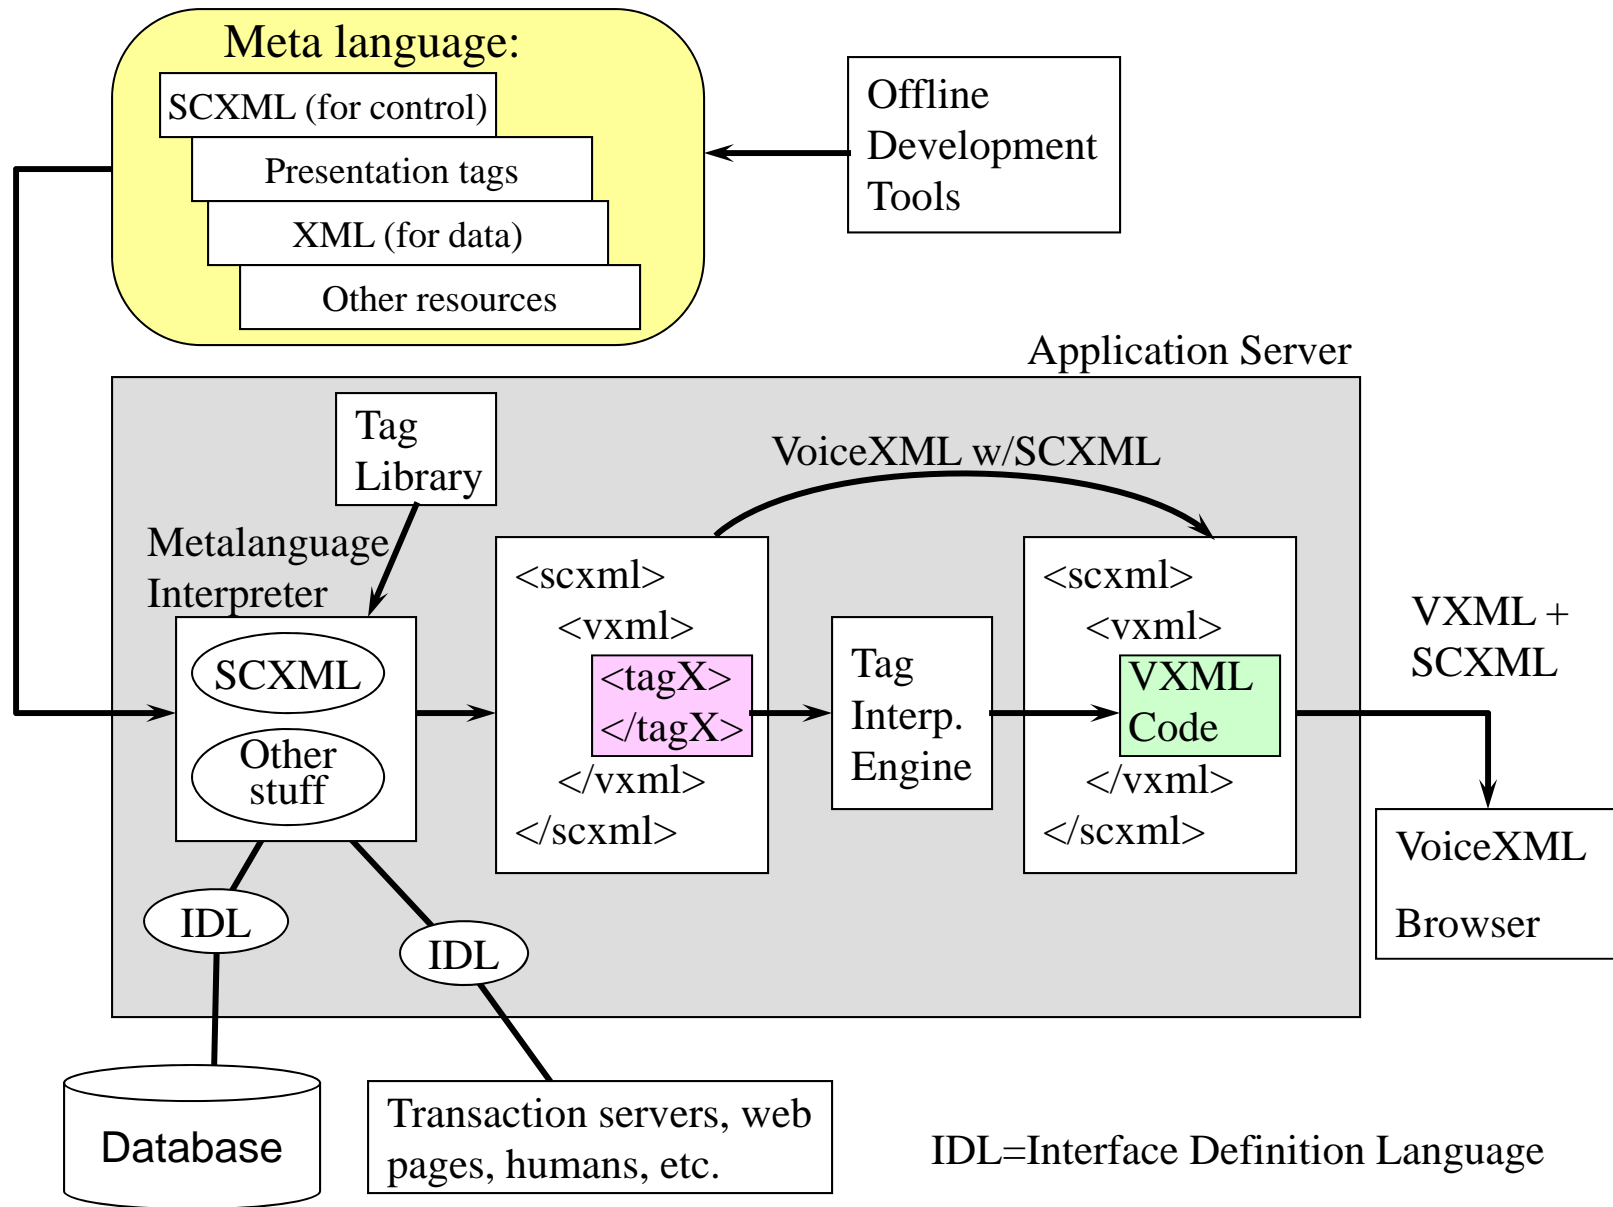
Meta language:
SCXML (for control)
Presentation tags
XML (for data)
Other resources

Offline Development Tools

Application Server

Tag Library

VoiceXML w/SCXML

Metalanguage Interpreter

SCXML
Other stuff

<scxml>
<vxml>
<tagX>
</tagX>
</vxml>
</scxml>

Tag Interp. Engine

<scxml>
<vxml>
VXML Code
</vxml>
</scxml>

VXML + SCXML

VoiceXML Browser

IDL
IDL

Database

Transaction servers, web pages, humans, etc.

IDL=Interface Definition Language